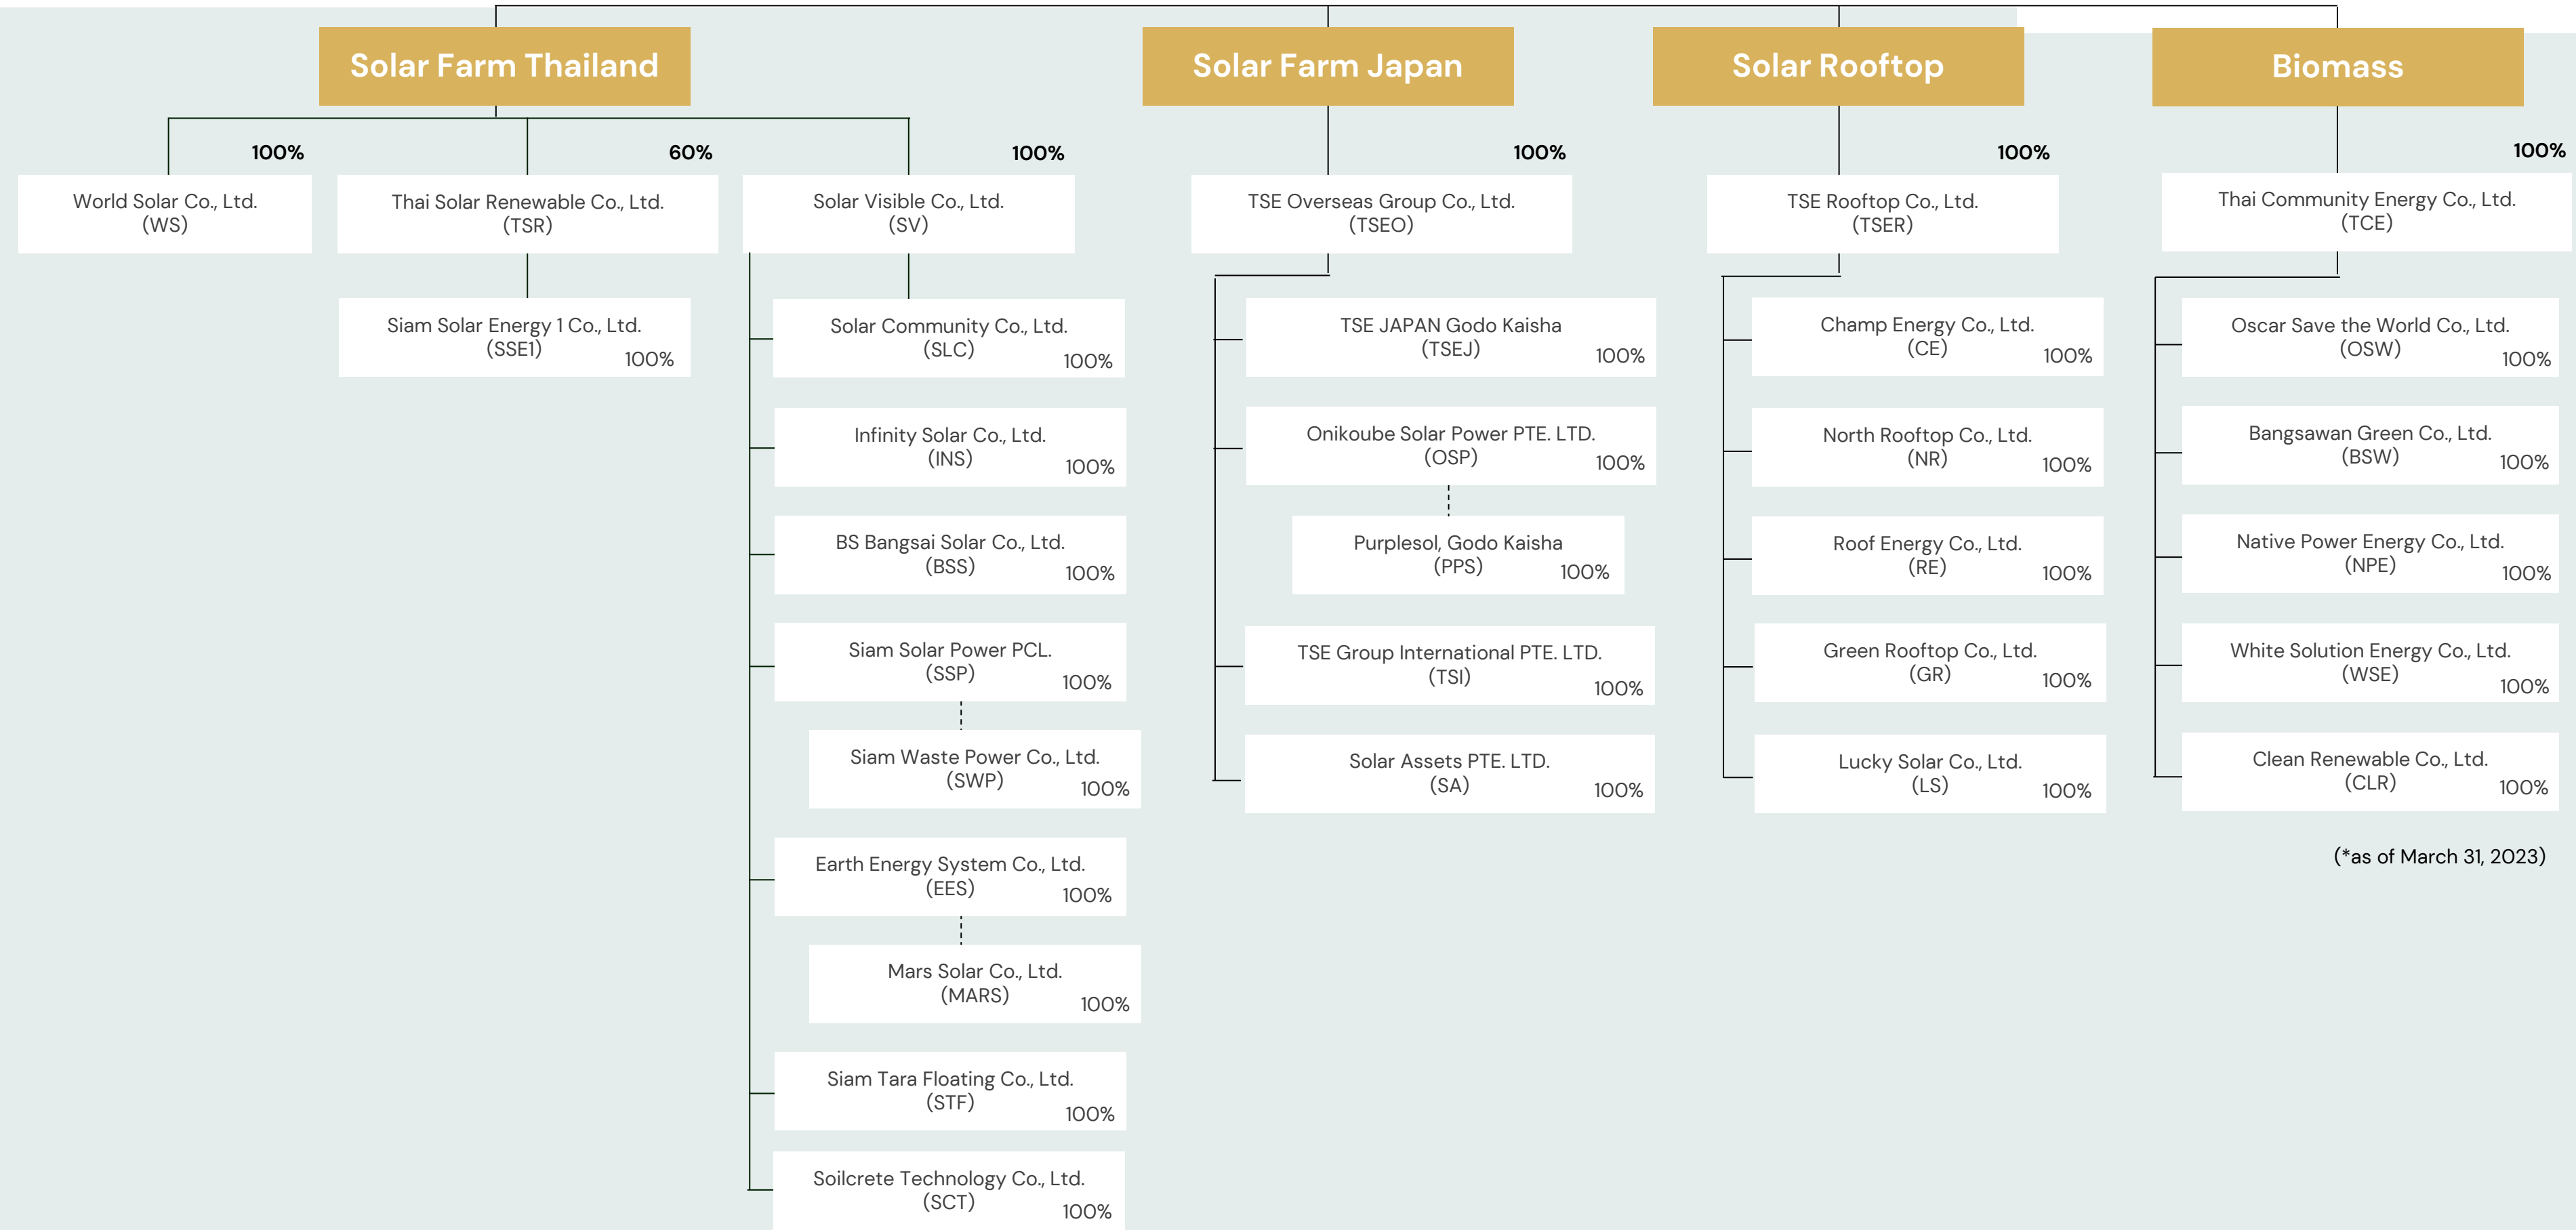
Solar Farm Thailand

100%
World Solar Co., Ltd. (WS)

60%
Thai Solar Renewable Co., Ltd. (TSR)

Siam Solar Energy 1 Co., Ltd. (SSE1) 100%

100%
Solar Visible Co., Ltd. (SV)

Solar Community Co., Ltd. (SLC) 100%

Infinity Solar Co., Ltd. (INS) 100%

BS Bangsai Solar Co., Ltd. (BSS) 100%

Siam Solar Power PCL. (SSP) 100%

Siam Waste Power Co., Ltd. (SWP) 100%

Earth Energy System Co., Ltd. (EES) 100%

Mars Solar Co., Ltd. (MARS) 100%

Siam Tara Floating Co., Ltd. (STF) 100%

Soilcrete Technology Co., Ltd. (SCT) 100%

Solar Farm Japan

100%
TSE Overseas Group Co., Ltd. (TSEO)

TSE JAPAN Godo Kaisha (TSEJ) 100%

Onikoube Solar Power PTE. LTD. (OSP) 100%

Purplesol, Godo Kaisha (PPS) 100%

TSE Group International PTE. LTD. (TSI) 100%

Solar Assets PTE. LTD. (SA) 100%

Solar Rooftop

100%
TSE Rooftop Co., Ltd. (TSER)

Champ Energy Co., Ltd. (CE) 100%

North Rooftop Co., Ltd. (NR) 100%

Roof Energy Co., Ltd. (RE) 100%

Green Rooftop Co., Ltd. (GR) 100%

Lucky Solar Co., Ltd. (LS) 100%

Biomass

100%
Thai Community Energy Co., Ltd. (TCE)

Oscar Save the World Co., Ltd. (OSW) 100%

Bangsawan Green Co., Ltd. (BSW) 100%

Native Power Energy Co., Ltd. (NPE) 100%

White Solution Energy Co., Ltd. (WSE) 100%

Clean Renewable Co., Ltd. (CLR) 100%

(*as of March 31, 2023)